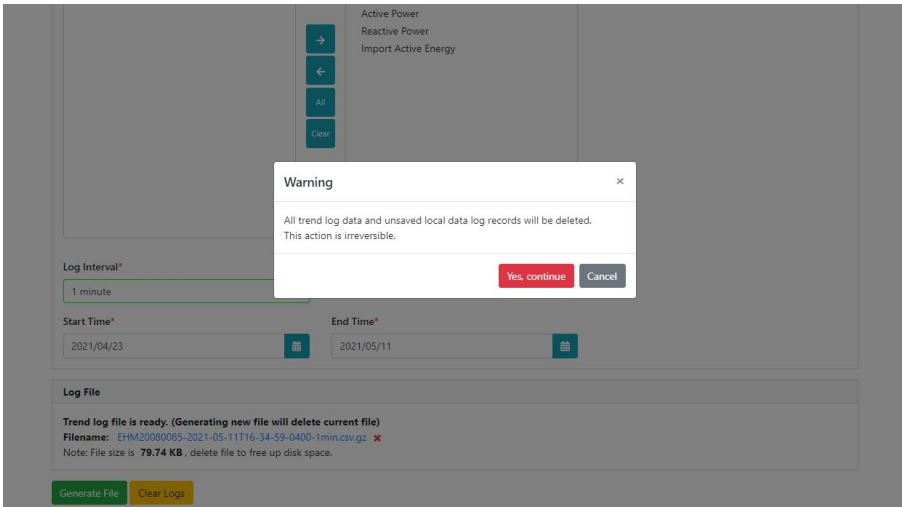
Active Power
Reactive Power
Import Active Energy

→
←
All
Clear

Warning ×

All trend log data and unsaved local data log records will be deleted.
This action is irreversible.

Yes, continue Cancel

Log Interval*
1 minute

Start Time*
2021/04/23

End Time*
2021/05/11

Log File

Trend log file is ready. (Generating new file will delete current file)
Filename: EHM20080085-2021-05-11T16-34-59-0400-1min.csv.gz ✖
Note: File size is 79.74 KB , delete file to free up disk space.

Generate File Clear Logs